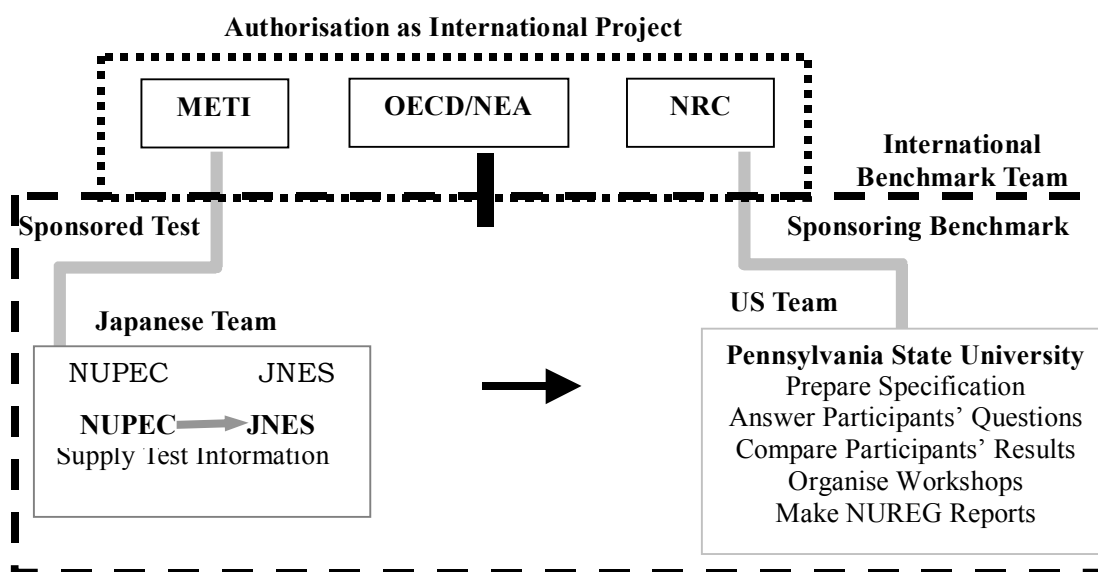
Authorisation as International Project

METI

OECD/NEA

NRC

International Benchmark Team

Sponsored Test

Sponsoring Benchmark

US Team

Japanese Team

NUPEC JNES

NUPEC JNES

Supply Test Information

Pennsylvania State University

Prepare Specification

Answer Participants' Questions

Compare Participants' Results

Organise Workshops

Make NUREG Reports